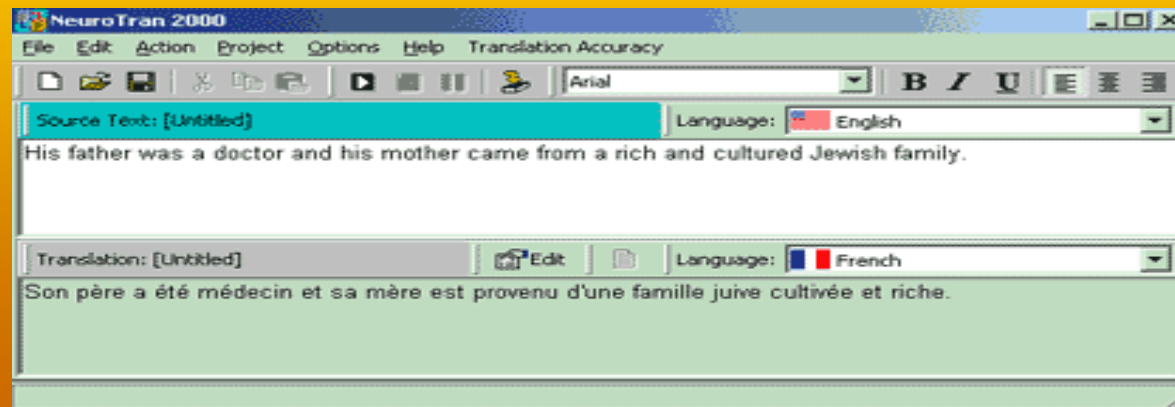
NeuroTran 2000

File Edit Action Project Options Help Translation Accuracy

Arial

B I U

Source Text: [Untitled]

Language: English

His father was a doctor and his mother came from a rich and cultured Jewish family.

Translation: [Untitled]

Edit

Language: French

Son père a été médecin et sa mère est provenu d'une famille juive cultivée et riche.